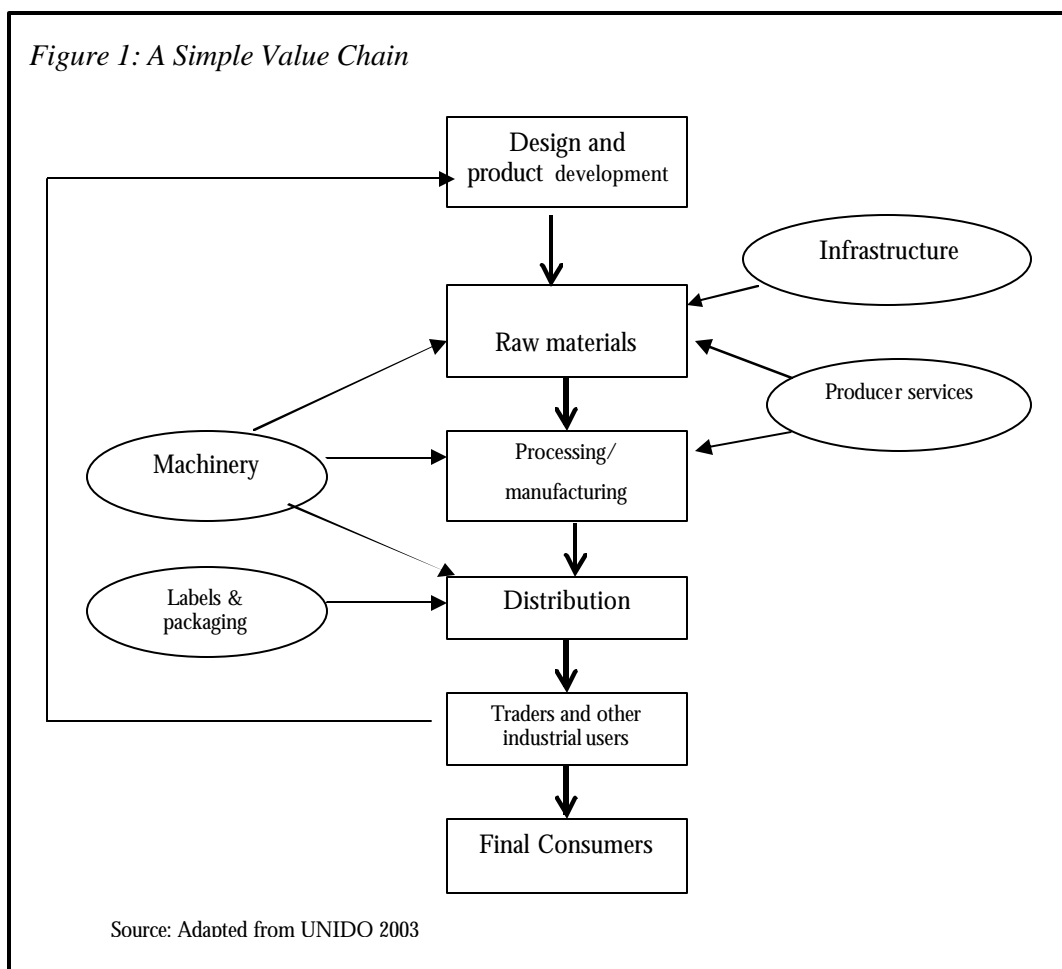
Figure 1: A Simple Value Chain

Design and product development

Infrastructure

Raw materials

Producer services

Machinery

Processing/ manufacturing

Labels & packaging

Distribution

Traders and other industrial users

Final Consumers

Source: Adapted from UNIDO 2003